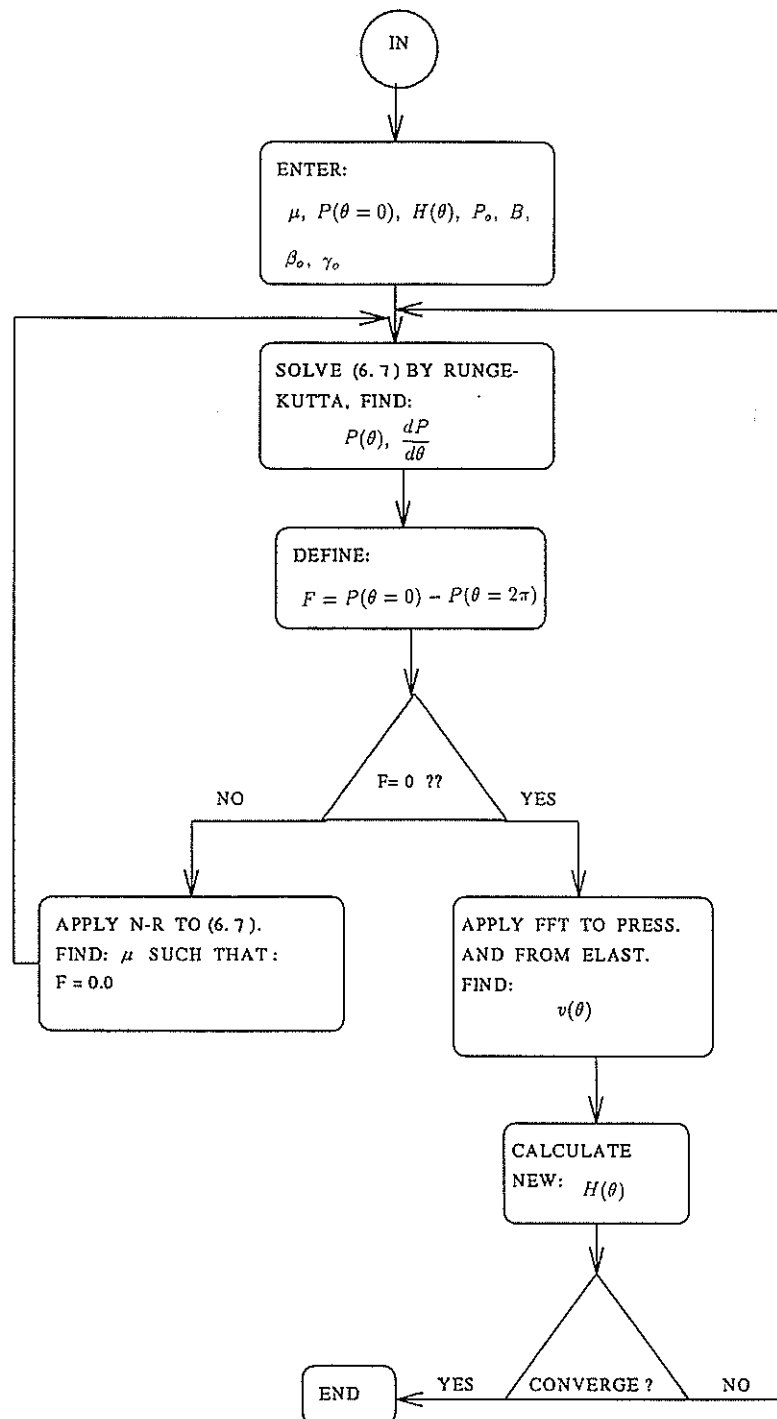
IN

ENTER:
$\mu$, $P(\theta = 0)$, $H(\theta)$, $P_o$, $B$, $\beta_o$, $\gamma_o$

SOLVE (6.7) BY RUNGE-KUTTA, FIND:
$P(\theta)$, $\frac{dP}{d\theta}$

DEFINE:
$F = P(\theta = 0) - P(\theta = 2\pi)$

F= 0 ??

NO

YES

APPLY N-R TO (6.7).
FIND: $\mu$ SUCH THAT:
F = 0.0

APPLY FFT TO PRESS. AND FROM ELAST. FIND:
$v(\theta)$

CALCULATE NEW: $H(\theta)$

CONVERGE ?

YES

NO

END